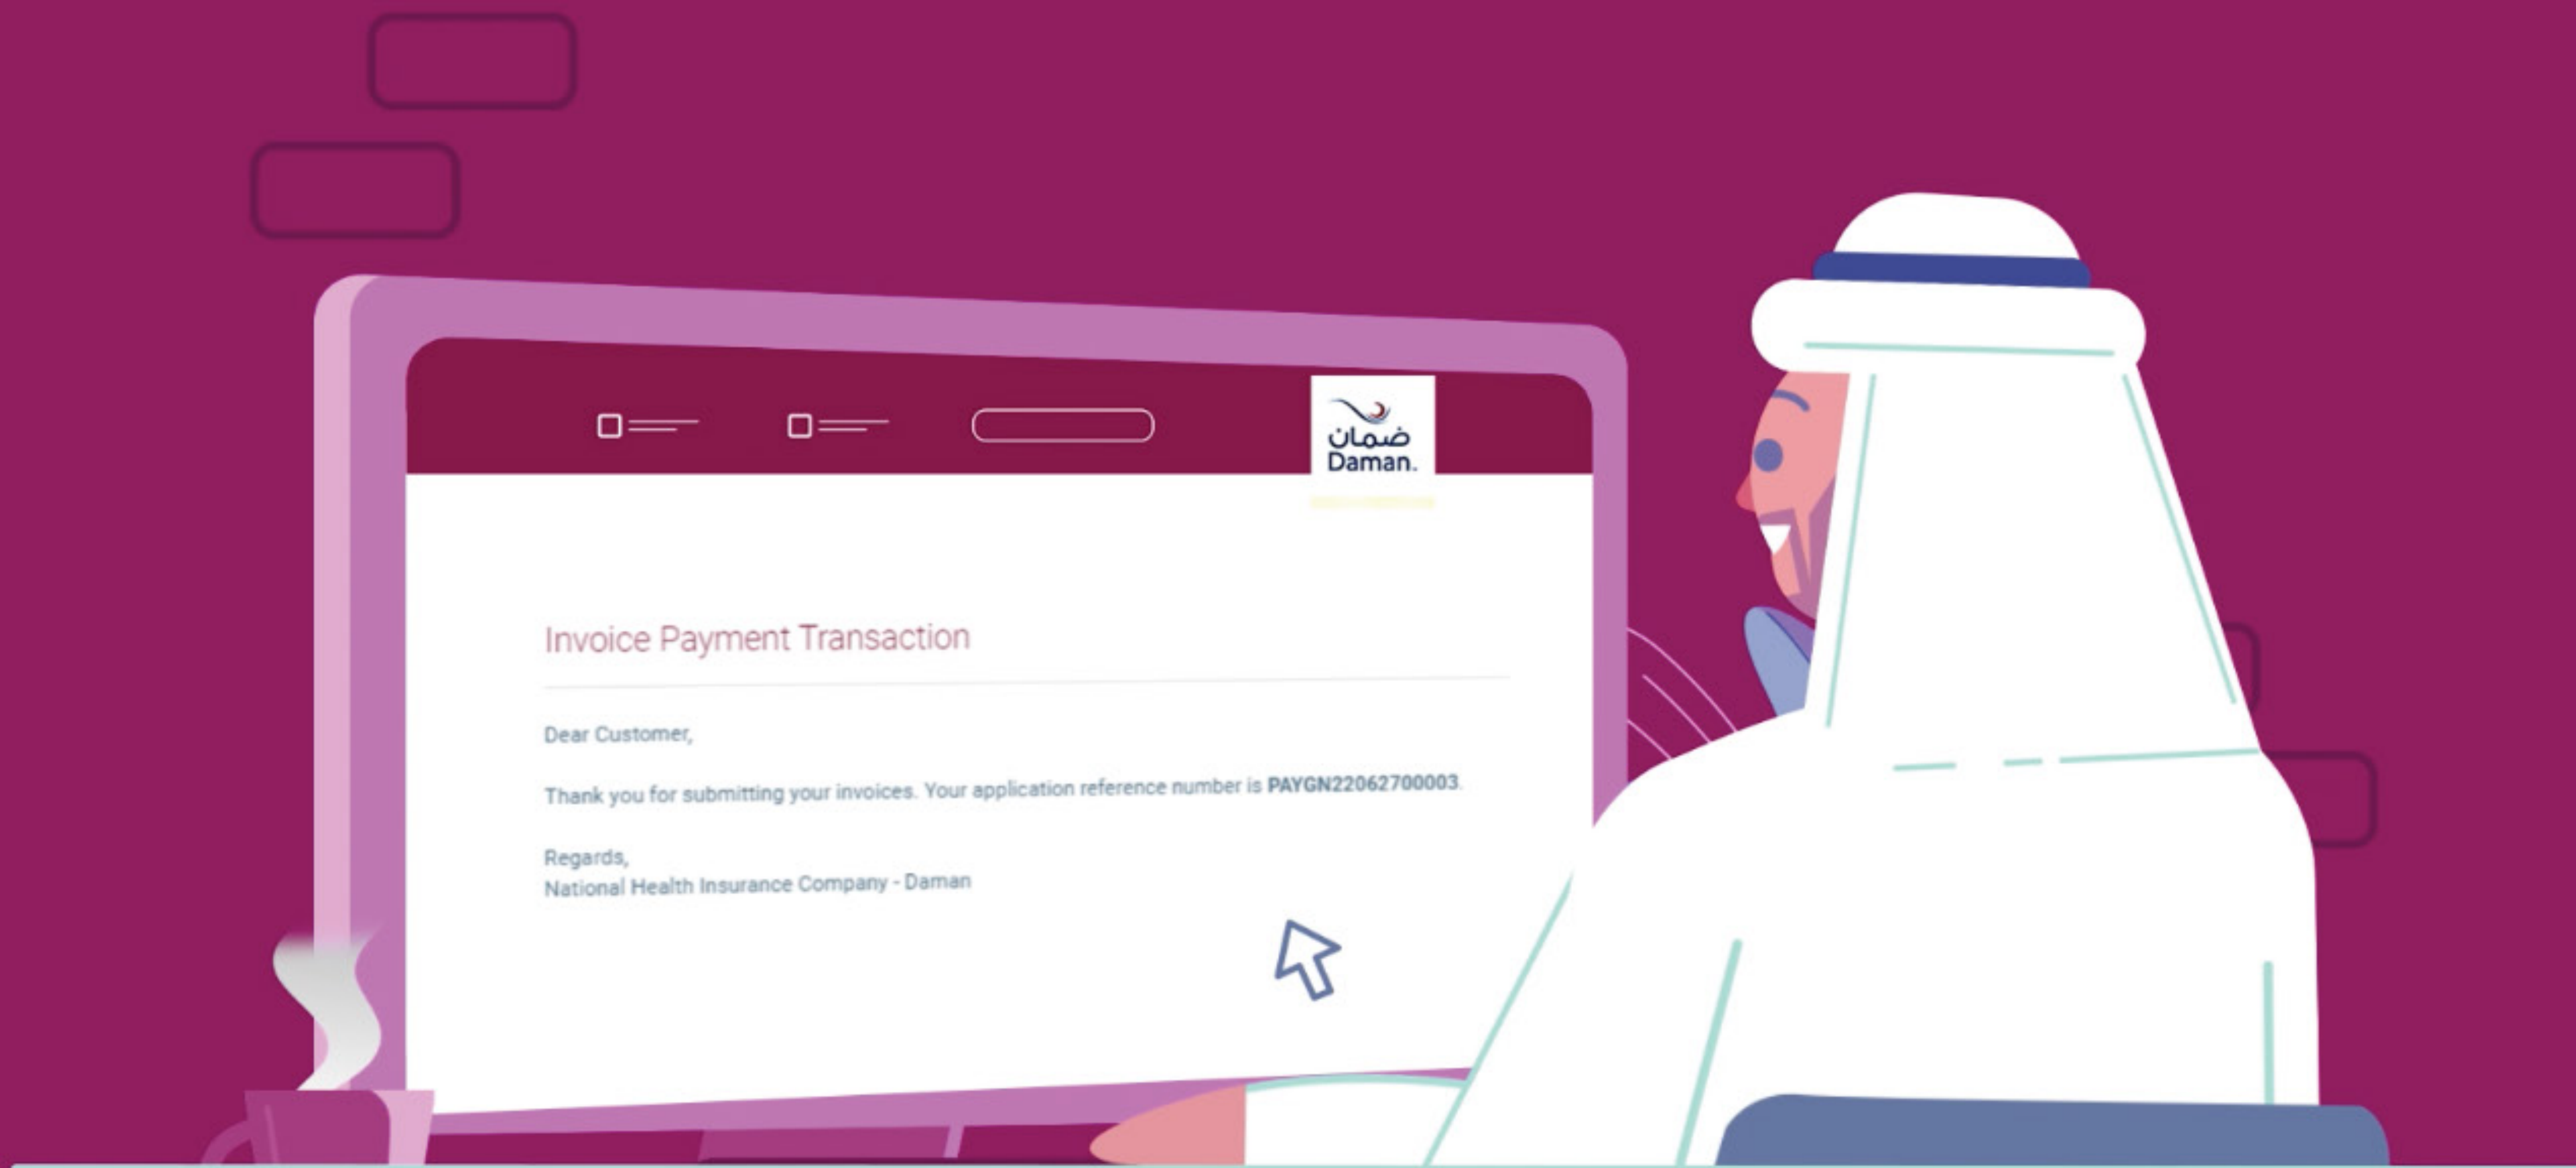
ضمان
Daman.

Invoice Payment Transaction

Dear Customer,

Thank you for submitting your invoices. Your application reference number is PAYGN22062700003.

Regards,
National Health Insurance Company - Daman